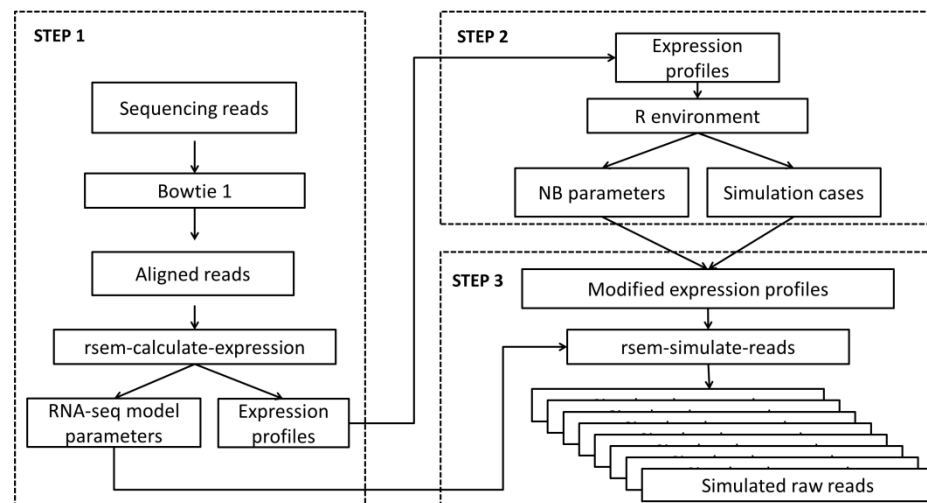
STEP 1

Sequencing reads

Bowtie 1

Aligned reads

rsem-calculate-expression

RNA-seq model parameters

Expression profiles

STEP 2

Expression profiles

R environment

NB parameters

Simulation cases

STEP 3

Modified expression profiles

rsem-simulate-reads

Simulated raw reads